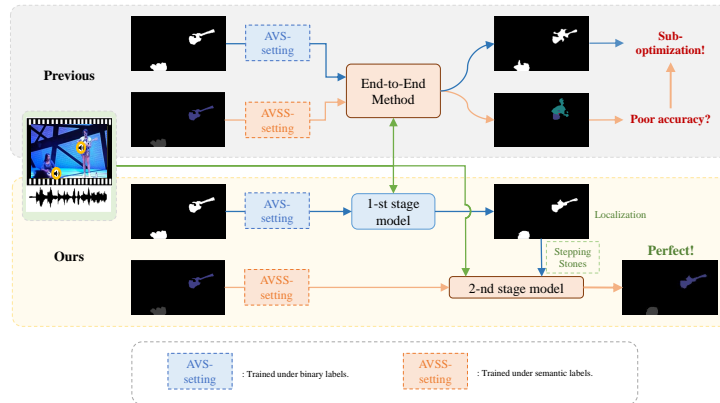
Previous

AVS-setting

AVSS-setting

End-to-End Method

Sub-optimization!

Poor accuracy?

Ours

AVS-setting

1-st stage model

Localization

Stepping Stones

AVSS-setting

2-nd stage model

Perfect!

AVS-setting : Trained under binary labels.

AVSS-setting : Trained under semantic labels.